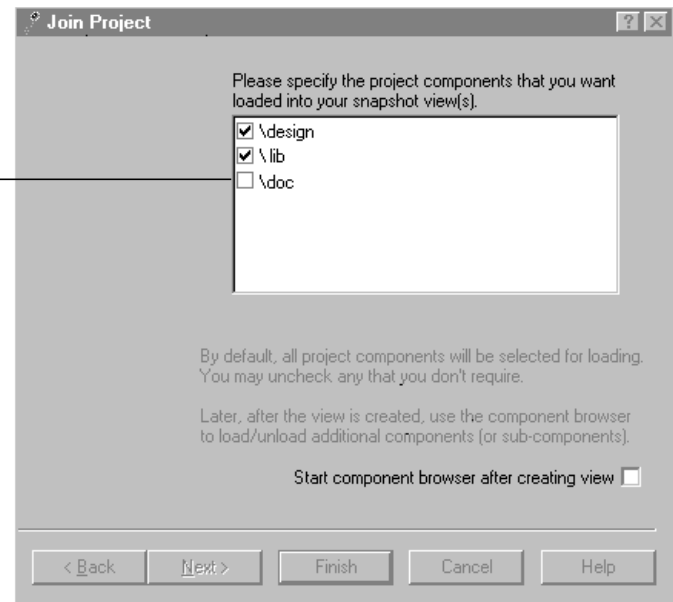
Join Project

? X

Please specify the project components that you want loaded into your snapshot view(s).

☑ \design
☑ \lib
☐ \doc

By default, all project components will be selected for loading. You may uncheck any that you don't require.

Later, after the view is created, use the component browser to load/unload additional components (or sub-components).

Start component browser after creating view ☐

< Back | Next > | Finish | Cancel | Help